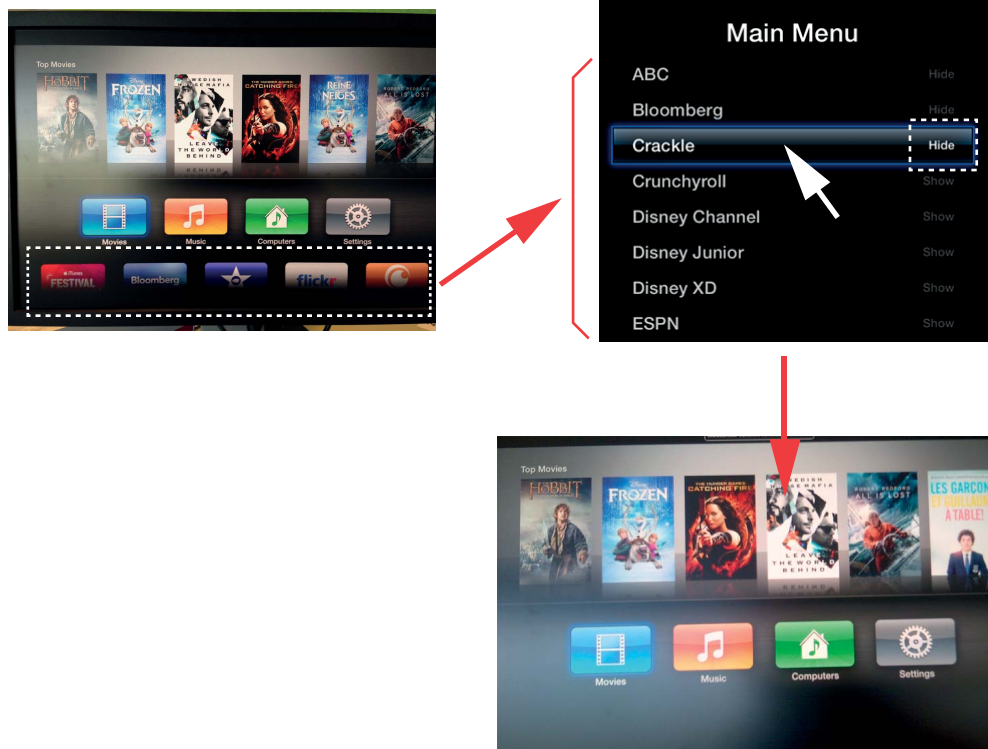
Top Movies

THE HOBBIT

FROZEN

SWEDISH HOUSE MAFIA LEAVE THE WORLD BEHIND

THE HUNGER GAMES CATCHING FIRE

LA REINE DES NEIGES

ROBERT REDFORD ALL IS LOST

Movies

Music

Computers

Settings

iTunes FESTIVAL

Bloomberg

flickr

Main Menu

ABC Hide

Bloomberg Hide

Crackle Hide

Crunchyroll Show

Disney Channel Show

Disney Junior Show

Disney XD Show

ESPN Show

Top Movies

THE HOBBIT

FROZEN

THE HUNGER GAMES CATCHING FIRE

SWEDISH HOUSE MAFIA LEAVE THE WORLD BEHIND

ROBERT REDFORD ALL IS LOST

LES GARÇONS ET GUILLAUME, À TABLE!

Movies

Music

Computers

Settings